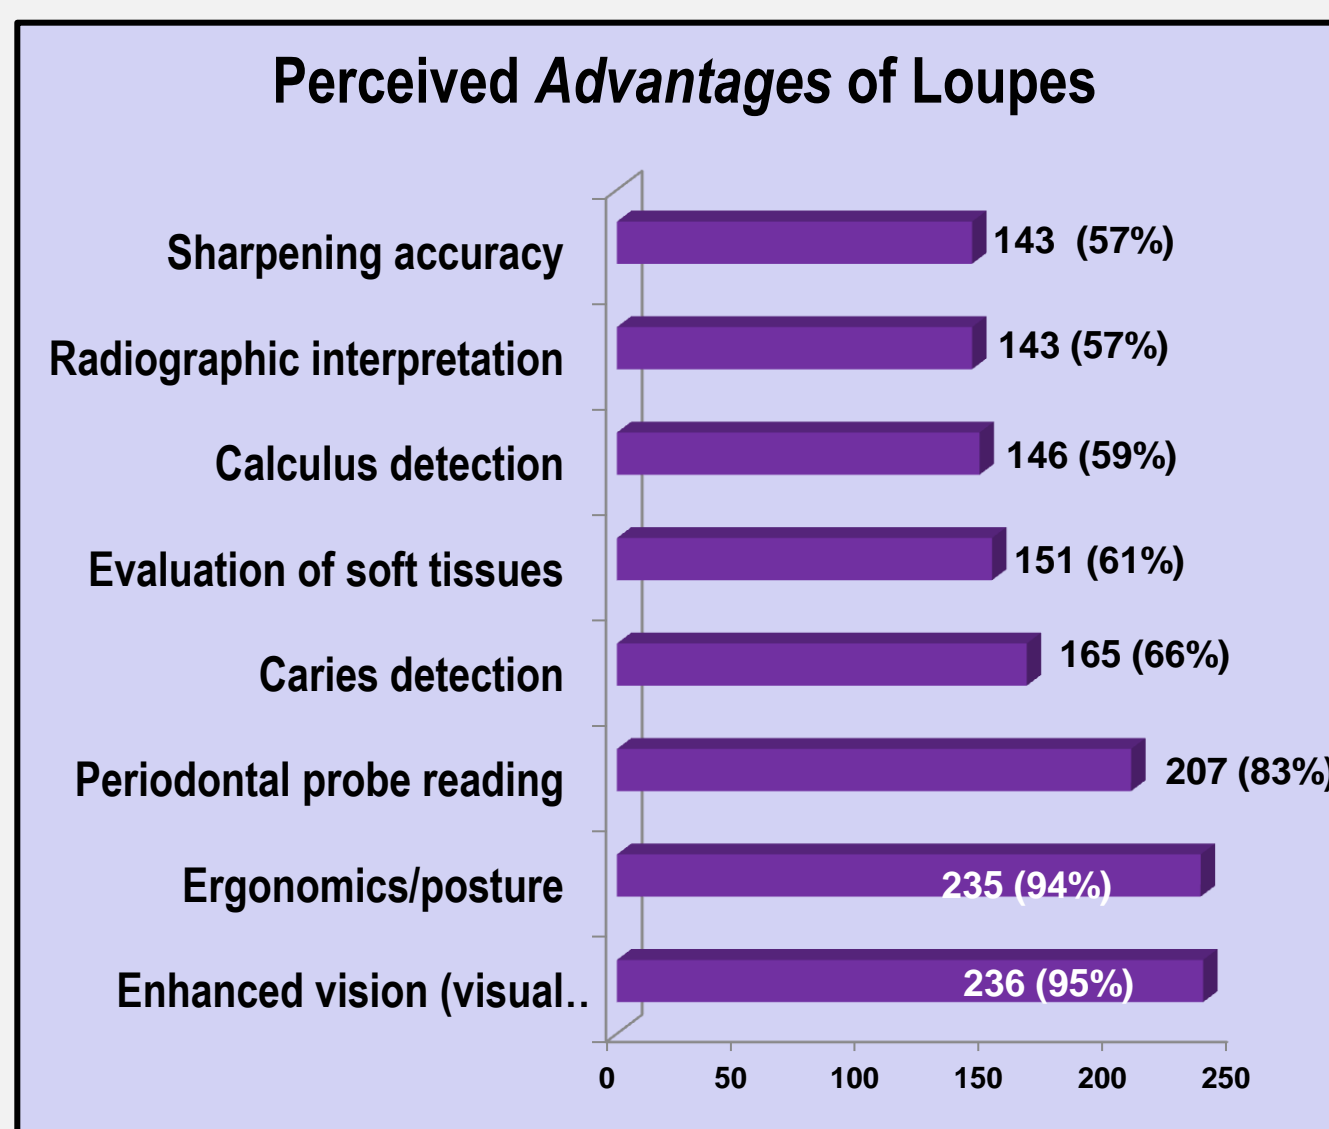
Perceived Advantages of Loupes

Sharpening accuracy 143 (57%)
Radiographic interpretation 143 (57%)
Calculus detection 146 (59%)
Evaluation of soft tissues 151 (61%)
Caries detection 165 (66%)
Periodontal probe reading 207 (83%)
Ergonomics/posture 235 (94%)
Enhanced vision (visual.. 236 (95%)

0 50 100 150 200 250